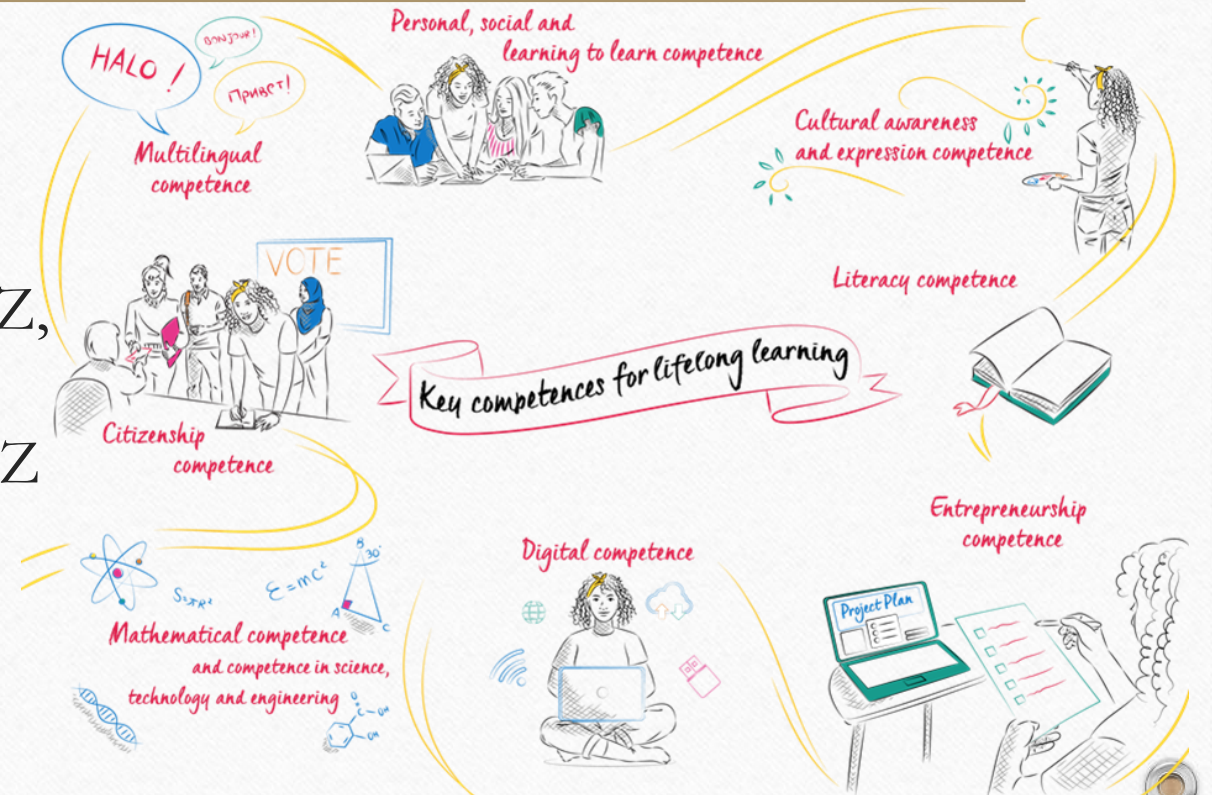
HALO !

BONJOUR!

Привіт!

Multilingual competence

Personal, social and learning to learn competence

Cultural awareness and expression competence

VOTE

Z,

Z

Literacy competence

Key competences for lifelong learning

Citizenship competence

Entrepreneurship competence

Digital competence

Project Plan

$S=\pi r^2$ $E=mc^2$ B 30° A C

Mathematical competence and competence in science, technology and engineering

O OH OH